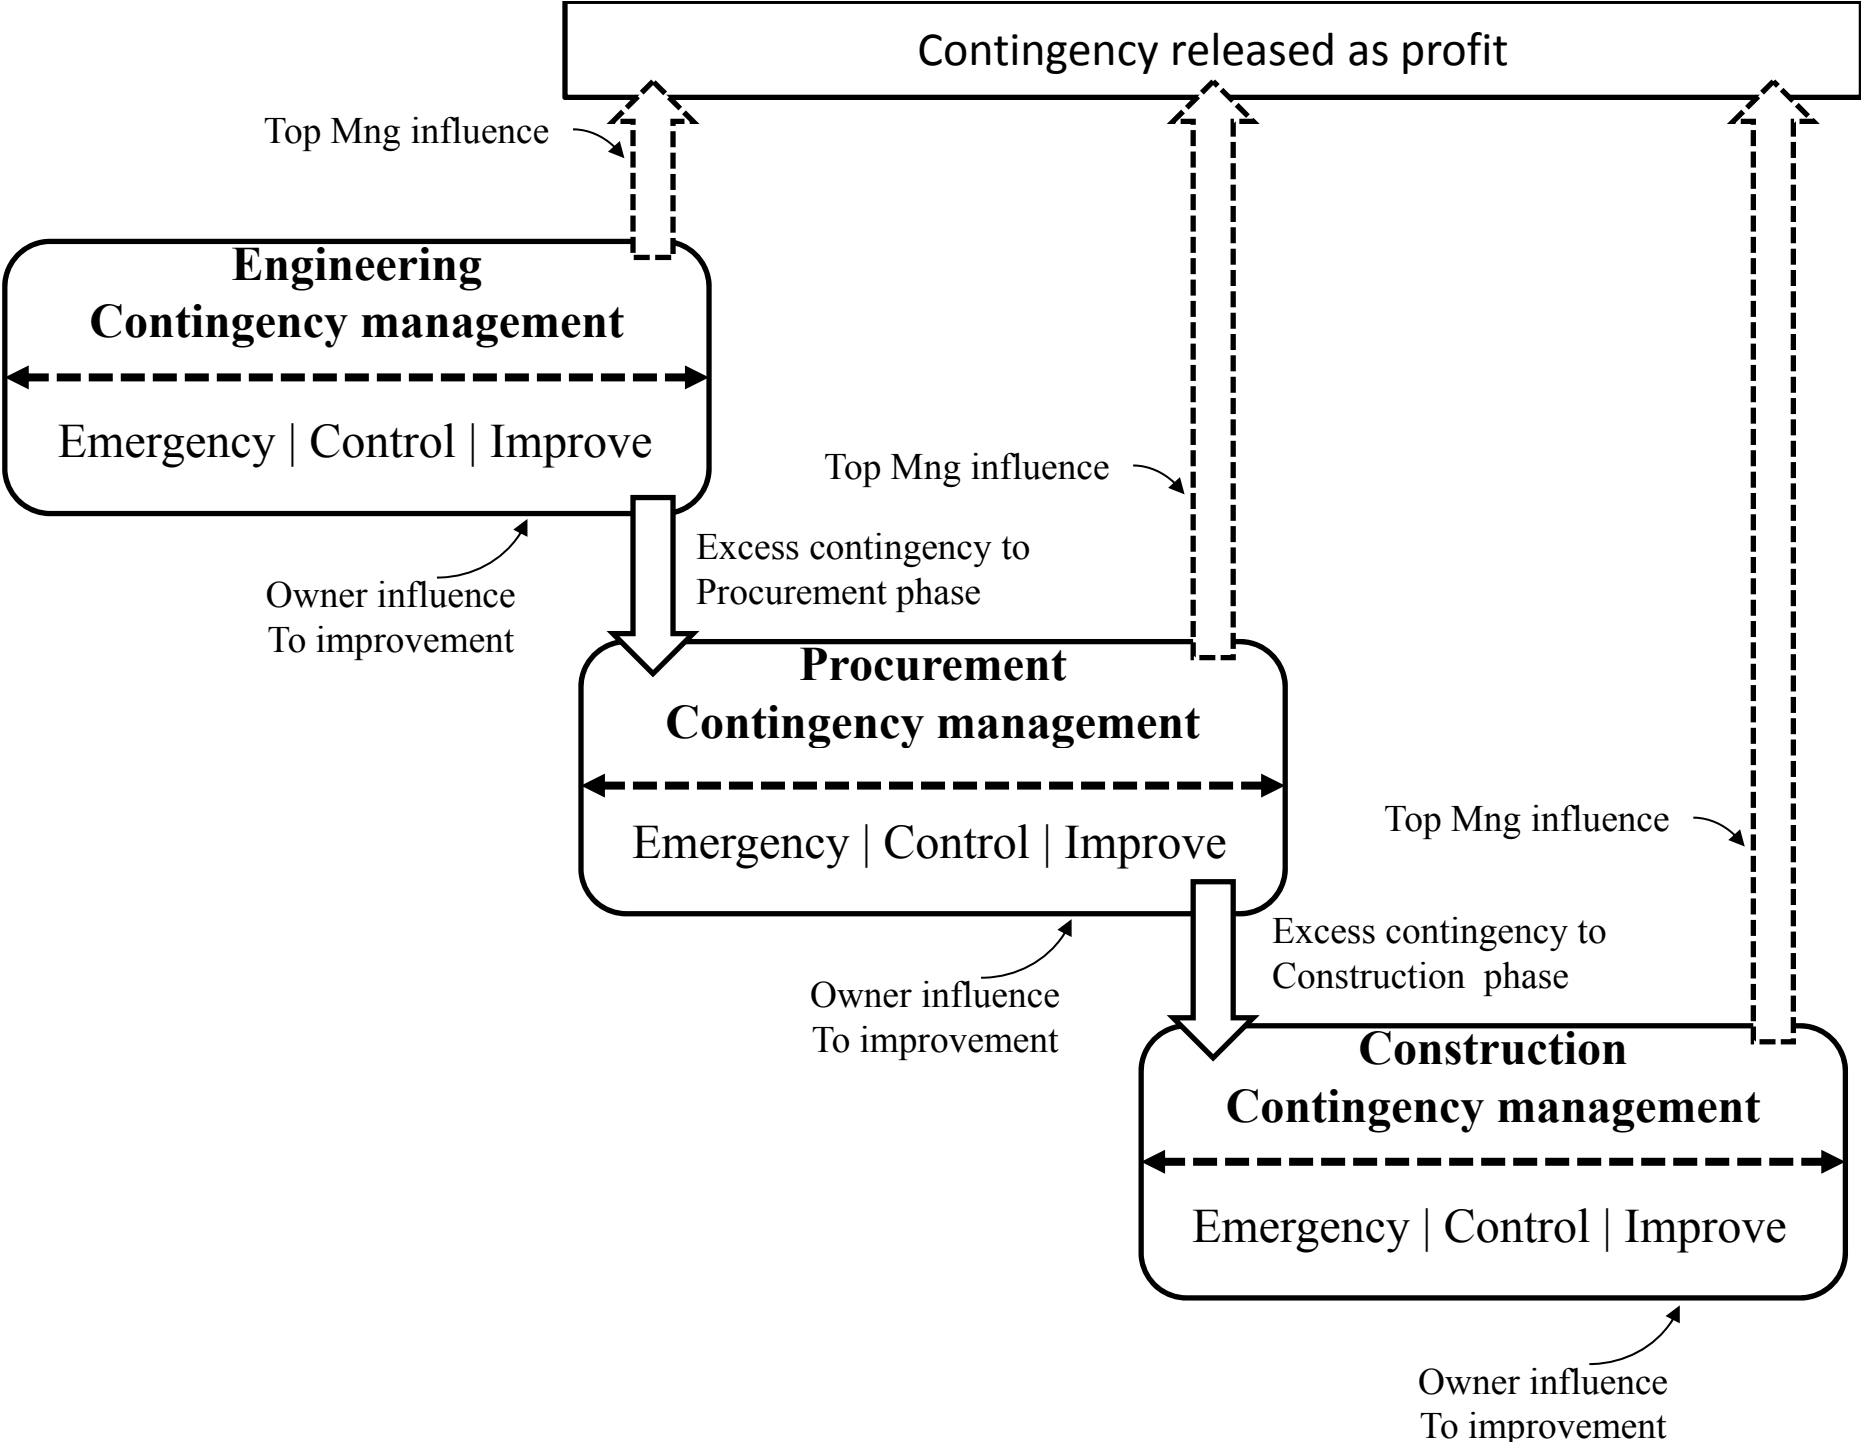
Contingency released as profit

Top Mng influence

Engineering
Contingency management

Emergency | Control | Improve

Owner influence
To improvement

Excess contingency to
Procurement phase

Top Mng influence

Procurement
Contingency management

Emergency | Control | Improve

Owner influence
To improvement

Excess contingency to
Construction phase

Top Mng influence

Construction
Contingency management

Emergency | Control | Improve

Owner influence
To improvement